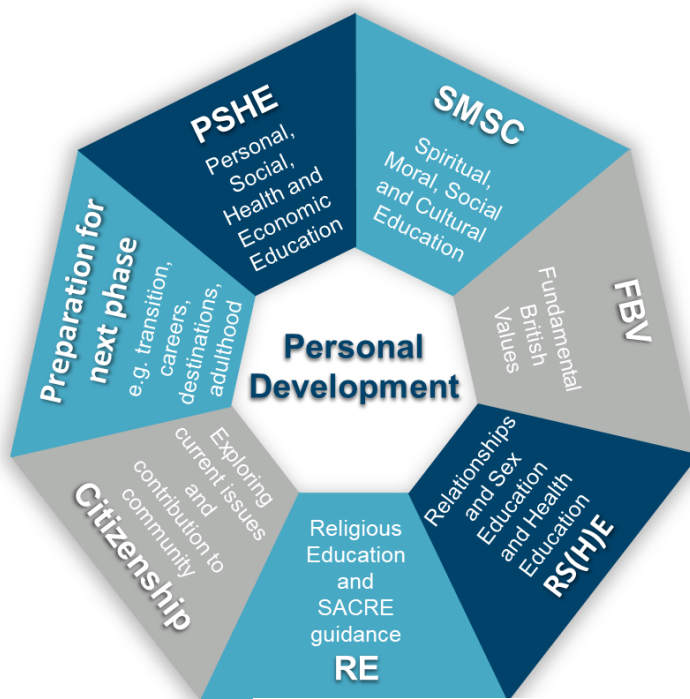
Personal Development

PSHE
Personal, Social, Health and Economic Education

SMSC
Spiritual, Moral, Social and Cultural Education

FBV
Fundamental British Values

Relationships and Sex Education and Health Education
RS(H)E

Religious Education and SACRE guidance
RE

Citizenship
Exploring current issues and contribution to community

Preparation for next phase
e.g. transition, careers, destinations, adulthood